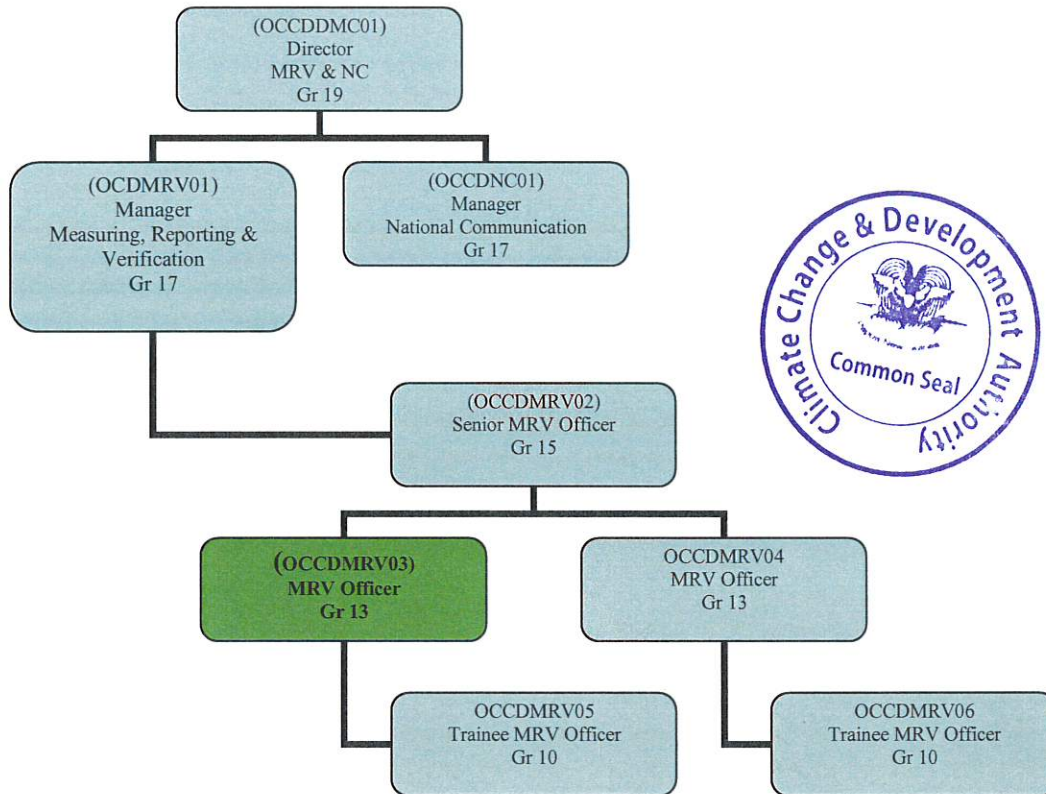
(OCCDDMC01)
Director
MRV & NC
Gr 19

(OCDMRV01)
Manager
Measuring, Reporting & Verification
Gr 17

(OCCDNC01)
Manager
National Communication
Gr 17

Climate Change & Development Authority
Common Seal

(OCCDMRV02)
Senior MRV Officer
Gr 15

(OCCDMRV03)
MRV Officer
Gr 13

OCCDMRV04
MRV Officer
Gr 13

OCCDMRV05
Trainee MRV Officer
Gr 10

OCCDMRV06
Trainee MRV Officer
Gr 10